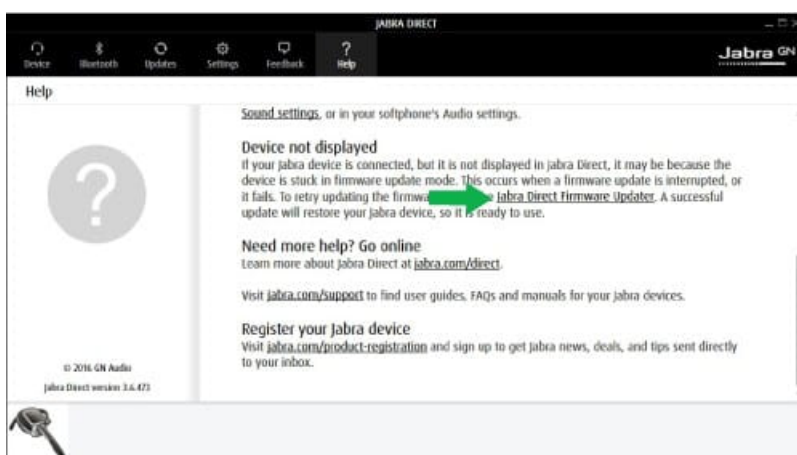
JABRA DIRECT

Device Bluetooth Updates Settings Feedback Help

Jabra GN

Help

Sound settings, or in your softphone's Audio settings.

Device not displayed
If your Jabra device is connected, but it is not displayed in Jabra Direct, it may be because the device is stuck in firmware update mode. This occurs when a firmware update is interrupted, or it fails. To retry updating the firmwa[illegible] Jabra Direct Firmware Updater. A successful update will restore your Jabra device, so it is ready to use.

Need more help? Go online
Learn more about Jabra Direct at jabra.com/direct.

Visit jabra.com/support to find user guides, FAQs and manuals for your Jabra devices.

Register your Jabra device
Visit jabra.com/product-registration and sign up to get Jabra news, deals, and tips sent directly to your inbox.

© 2016 GN Audio

Jabra Direct version 3.6.473